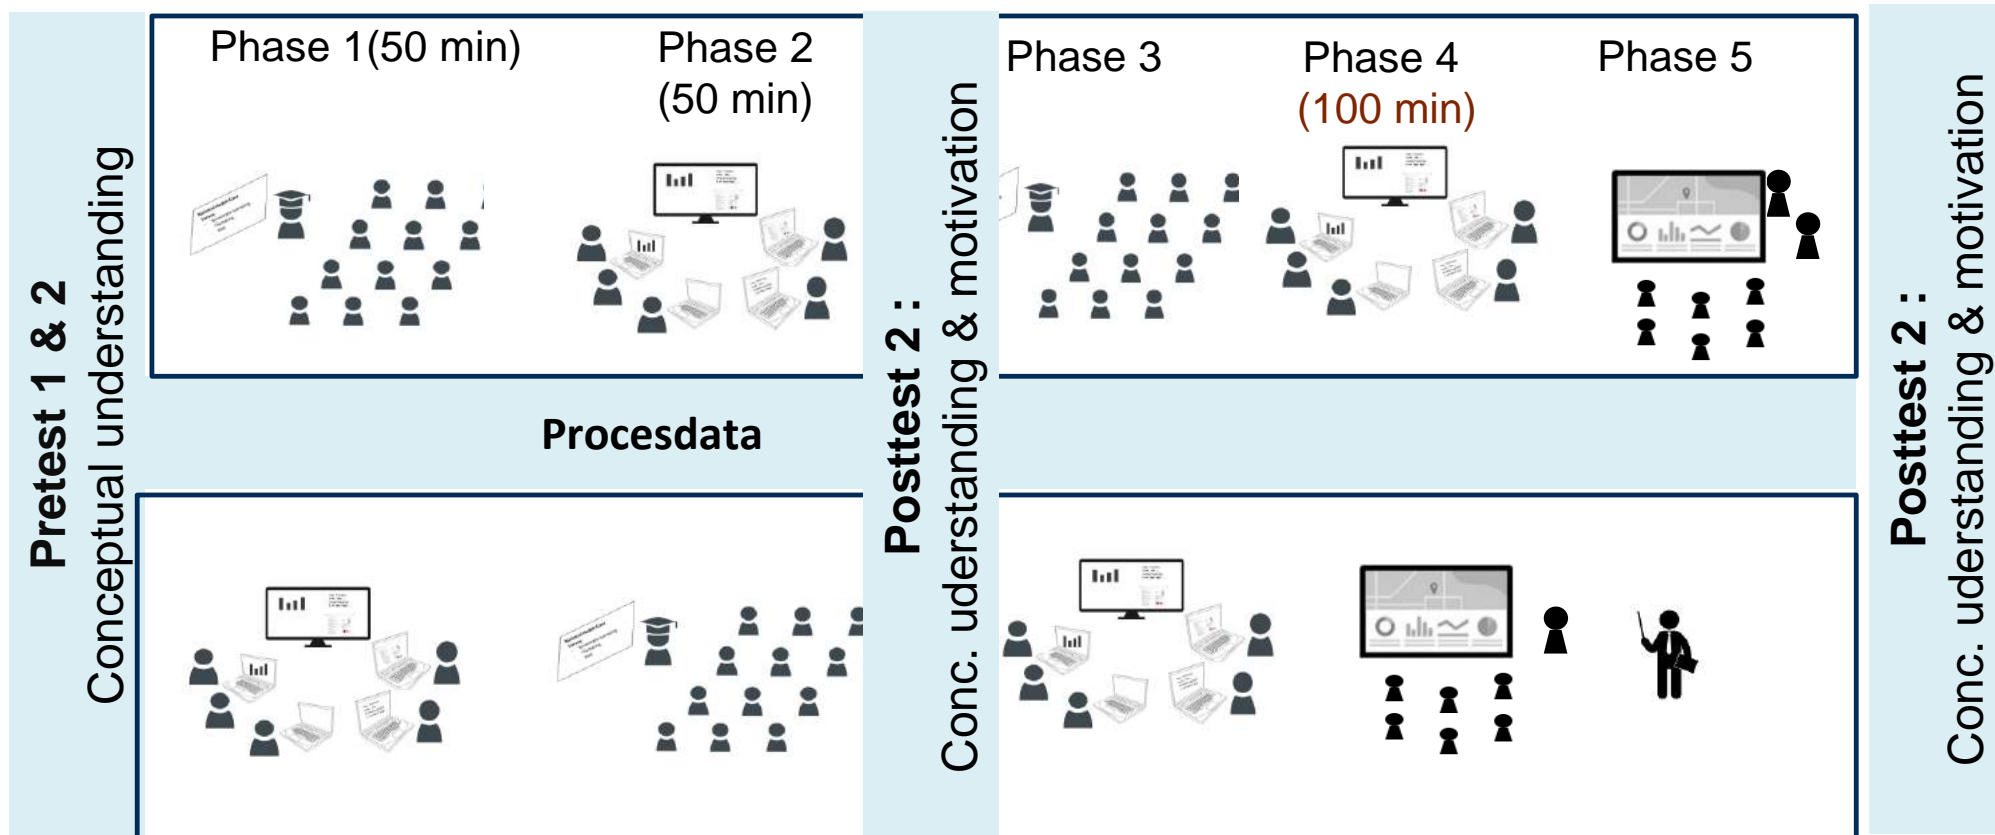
Pretest 1 & 2
Conceptual understanding

Phase 1(50 min)

Phase 2 (50 min)

Posttest 2 :
Conc. understanding & motivation

Phase 3

Phase 4 (100 min)

Phase 5

Posttest 2 :
Conc. understanding & motivation

Procesdata